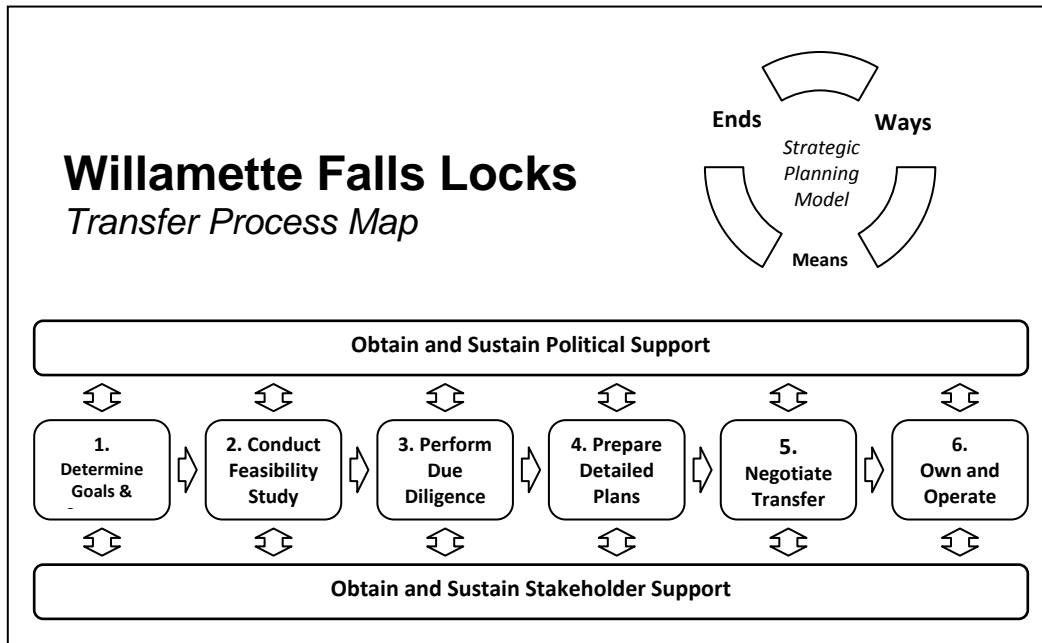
Willamette Falls Locks
Transfer Process Map

Ends
Ways
Strategic Planning Model
Means

Obtain and Sustain Political Support

1. Determine Goals & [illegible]

2. Conduct Feasibility Study

3. Perform Due Diligence

4. Prepare Detailed Plans

5. Negotiate Transfer

6. Own and Operate

Obtain and Sustain Stakeholder Support